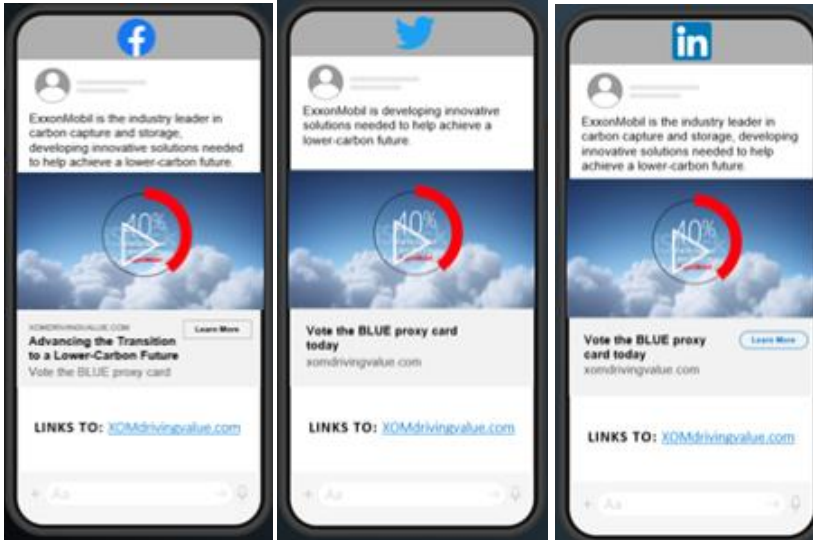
f

ExxonMobil is the industry leader in carbon capture and storage, developing innovative solutions needed to help achieve a lower-carbon future.

40%

XOMDRIVINGVALUE.COM

Learn More

Advancing the Transition to a Lower-Carbon Future

Vote the BLUE proxy card

LINKS TO: XOMdrivingvalue.com

Aa

ExxonMobil is developing innovative solutions needed to help achieve a lower-carbon future.

40%

Vote the BLUE proxy card today

xomdrivingvalue.com

LINKS TO: XOMdrivingvalue.com

Aa

in

ExxonMobil is the industry leader in carbon capture and storage, developing innovative solutions needed to help achieve a lower-carbon future.

40%

Vote the BLUE proxy card today

xomdrivingvalue.com

Learn More

LINKS TO: XOMdrivingvalue.com

Aa